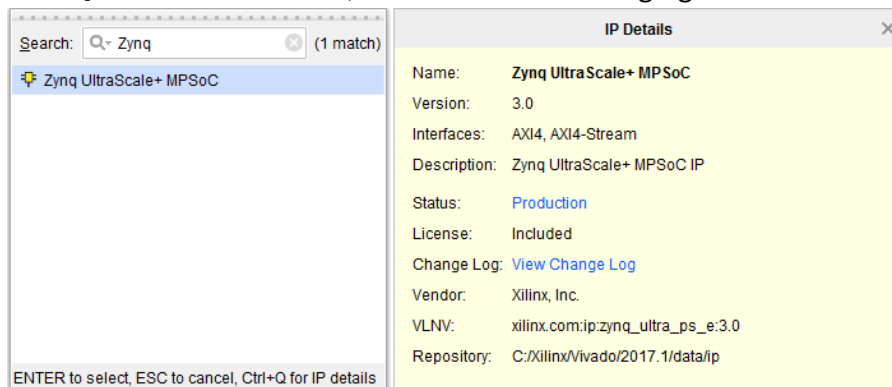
Search: Zynq (1 match)

Zynq UltraScale+ MPSoC

ENTER to select, ESC to cancel, Ctrl+Q for IP details

IP Details

Name: Zynq UltraScale+ MPSoC
Version: 3.0
Interfaces: AXI4, AXI4-Stream
Description: Zynq UltraScale+ MPSoC IP
Status: Production
License: Included
Change Log: View Change Log
Vendor: Xilinx, Inc.
VLNV: xilinx.com:ip:zynq_ultra_ps_e:3.0
Repository: C:/Xilinx/Vivado/2017.1/data/ip